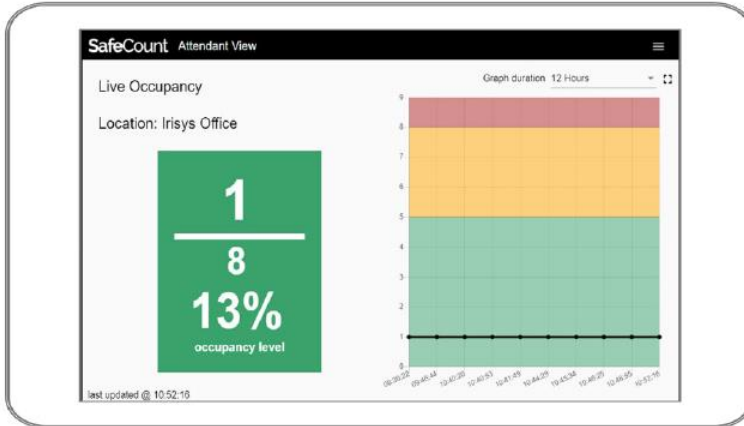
SafeCount Attendant View

Live Occupancy

Location: Irisys Office

Graph duration 12 Hours

1
8
13%
occupancy level

9
8
7
6
5
4
3
2
1
0

08:30:32
09:46:44
10:40:30
10:40:53
10:41:49
10:44:29
10:45:34
10:46:25
10:48:55
10:52:16

last updated @ 10:52:16